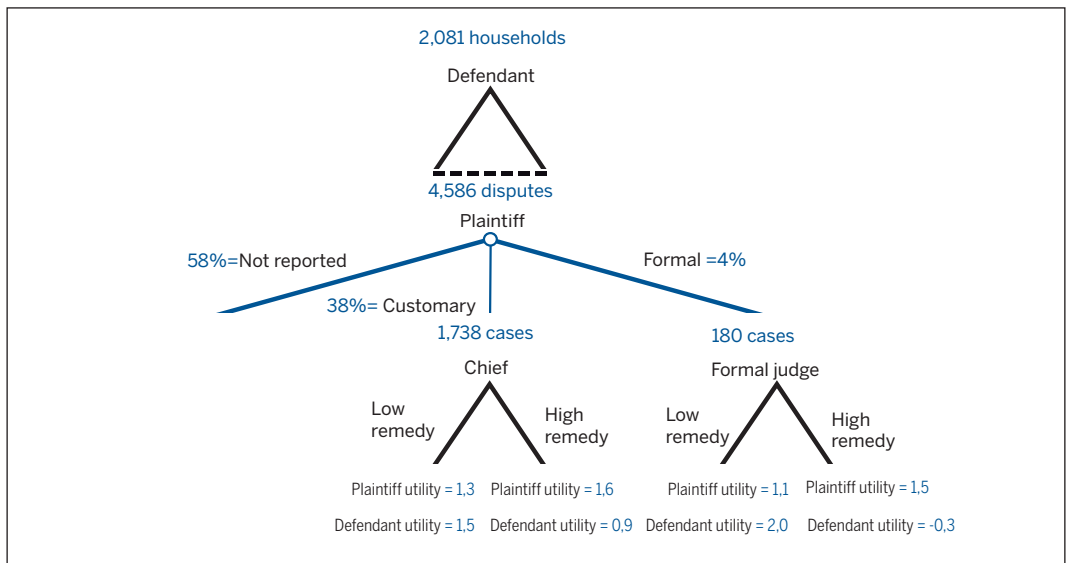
2,081 households

Defendant

4,586 disputes

Plaintiff

58%=Not reported

38%= Customary

Formal =4%

1,738 cases

180 cases

Chief

Formal judge

Low remedy

High remedy

Low remedy

High remedy

Plaintiff utility = 1,3

Plaintiff utility = 1,6

Plaintiff utility = 1,1

Plaintiff utility = 1,5

Defendant utility = 1,5

Defendant utility = 0,9

Defendant utility = 2,0

Defendant utility = -0,3